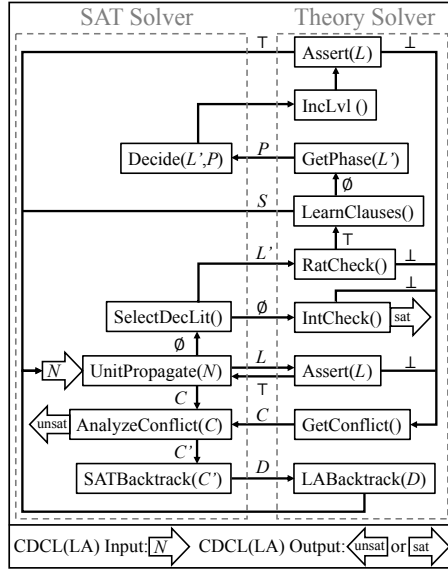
SAT Solver

Theory Solver

⊤

Assert($L$)

⊥

IncLvl ()

$P$

Decide($L'$,$P$)

GetPhase($L'$)

∅

$S$

LearnClauses()

⊤

$L'$

RatCheck()

⊥

⊥

SelectDecLit()

∅

IntCheck()

sat

∅

$L$

$N$

UnitPropagate($N$)

Assert($L$)

⊥

⊤

$C$

$C$

unsat

AnalyzeConflict($C$)

GetConflict()

$C'$

$D$

SATBacktrack($C'$)

LABacktrack($D$)

CDCL(LA) Input: $N$ CDCL(LA) Output: unsat or sat